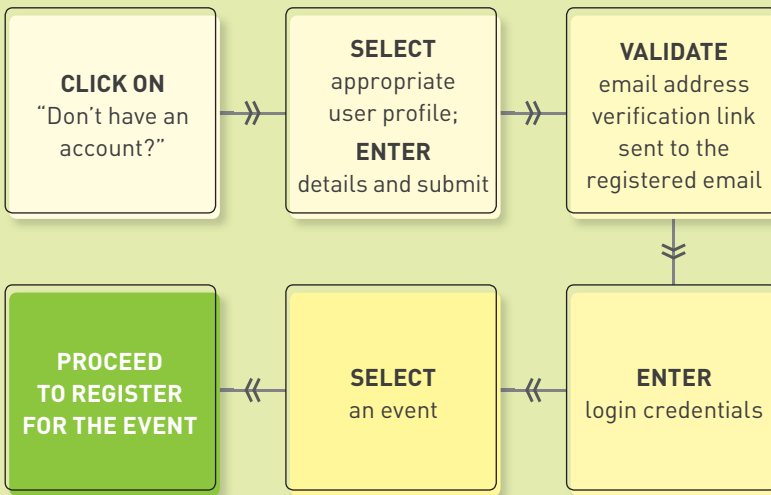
CLICK ON
“Don’t have an account?”

SELECT
appropriate user profile;
ENTER
details and submit

VALIDATE
email address verification link sent to the registered email

ENTER
login credentials

SELECT
an event

PROCEED TO REGISTER FOR THE EVENT